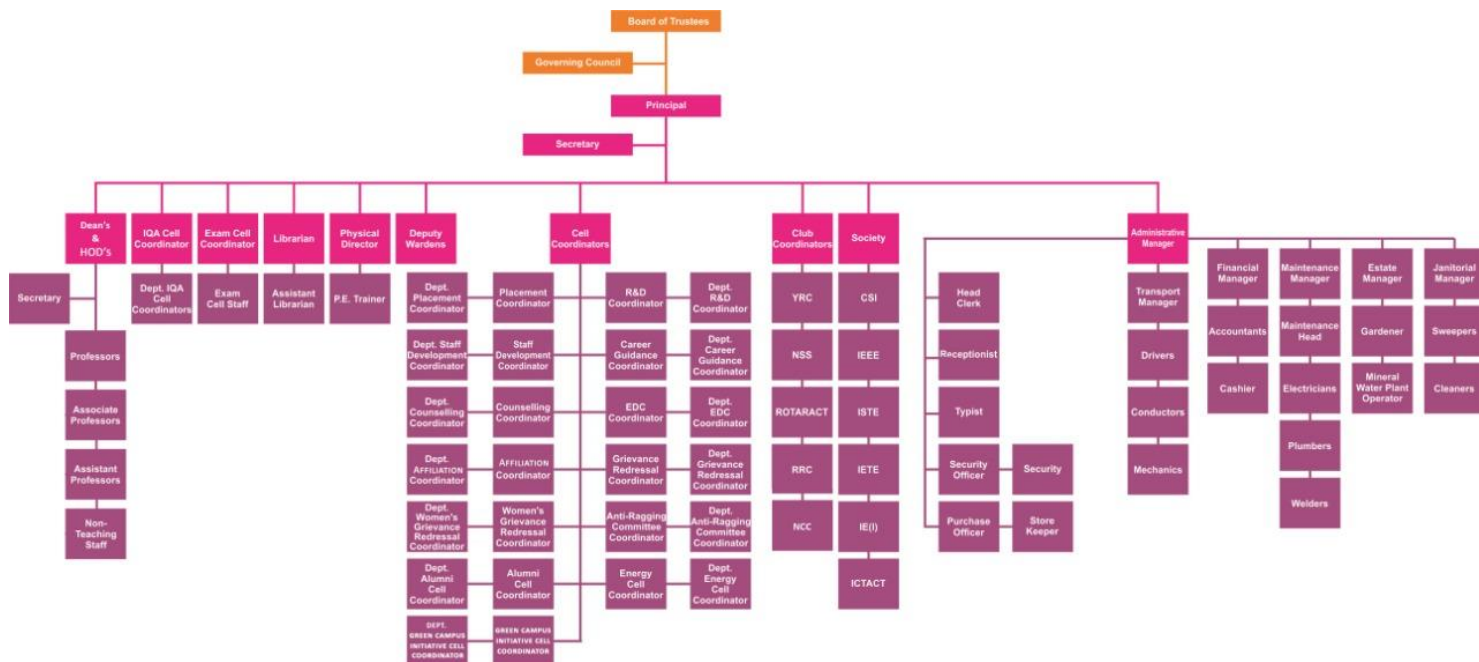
Board of Trustees

Governing Council

Principal

Secretary

Dean's & HOD's

Secretary

Professors

Associate Professors

Assistant Professors

Non-Teaching Staff

IQA Cell Coordinator

Dept. IQA Cell Coordinators

Exam Cell Coordinator

Exam Cell Staff

Librarian

Assistant Librarian

Physical Director

P.E. Trainer

Deputy Wardens

Cell Coordinators

Dept. Placement Coordinator

Placement Coordinator

R&D Coordinator

Dept. R&D Coordinator

Dept. Staff Development Coordinator

Staff Development Coordinator

Career Guidance Coordinator

Dept. Career Guidance Coordinator

Dept. Counselling Coordinator

Counselling Coordinator

EDC Coordinator

Dept. EDC Coordinator

Dept. AFFILIATION Coordinator

AFFILIATION Coordinator

Grievance Redressal Coordinator

Dept. Grievance Redressal Coordinator

Dept. Women's Grievance Redressal Coordinator

Women's Grievance Redressal Coordinator

Anti-Ragging Committee Coordinator

Dept. Anti-Ragging Committee Coordinator

Dept. Alumni Cell Coordinator

Alumni Cell Coordinator

Energy Cell Coordinator

Dept. Energy Cell Coordinator

DEPT. GREEN CAMPUS INITIATIVE CELL COORDINATOR

GREEN CAMPUS INITIATIVE CELL COORDINATOR

Club Coordinators

YRC

NSS

ROTARACT

RRC

NCC

Society

CSI

IEEE

ISTE

IETE

IE(I)

ICTACT

Head Clerk

Receptionist

Typist

Security Officer

Security

Purchase Officer

Store Keeper

Administrative Manager

Transport Manager

Drivers

Conductors

Mechanics

Financial Manager

Accountants

Cashier

Maintenance Manager

Maintenance Head

Electricians

Plumbers

Welders

Estate Manager

Gardener

Mineral Water Plant Operator

Janitorial Manager

Sweepers

Cleaners